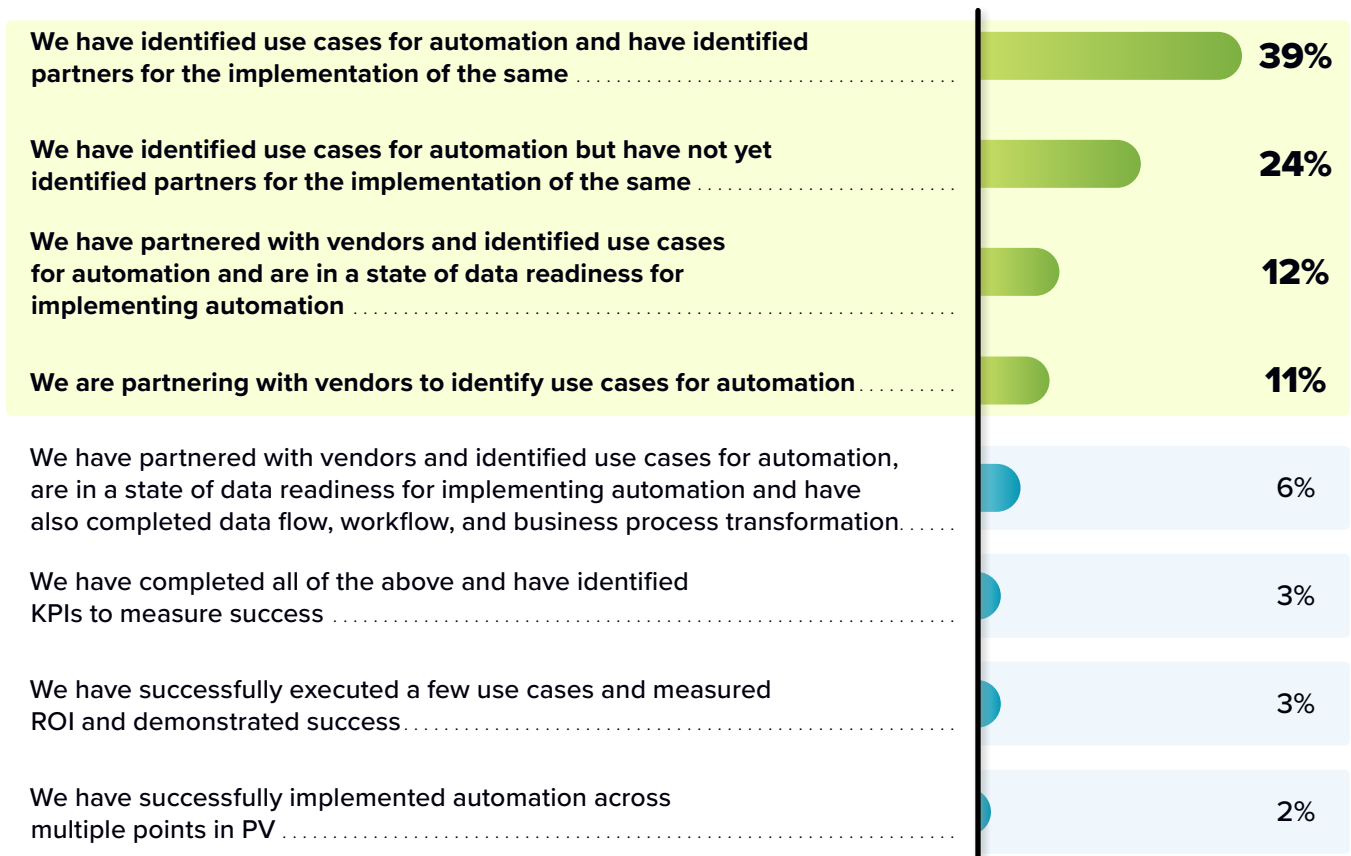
We have identified use cases for automation and have identified partners for the implementation of the same 39%

We have identified use cases for automation but have not yet identified partners for the implementation of the same 24%

We have partnered with vendors and identified use cases for automation and are in a state of data readiness for implementing automation 12%

We are partnering with vendors to identify use cases for automation 11%

We have partnered with vendors and identified use cases for automation, are in a state of data readiness for implementing automation and have also completed data flow, workflow, and business process transformation 6%

We have completed all of the above and have identified KPIs to measure success 3%

We have successfully executed a few use cases and measured ROI and demonstrated success 3%

We have successfully implemented automation across multiple points in PV 2%